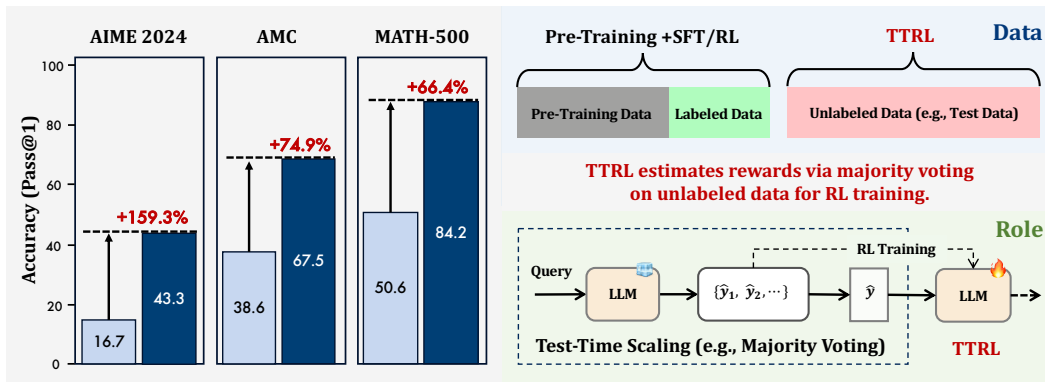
AIME 2024

AMC

MATH-500

Accuracy (Pass@1)

100
80
60
40
20
0

+159.3%
16.7
43.3

+74.9%
38.6
67.5

+66.4%
50.6
84.2

Data

Pre-Training +SFT/RL

TTRL

Pre-Training Data

Labeled Data

Unlabeled Data (e.g., Test Data)

TTRL estimates rewards via majority voting on unlabeled data for RL training.

Role

RL Training

Query

LLM

$\{\hat{y}_1, \hat{y}_2, \cdots\}$

$\hat{y}$

LLM

Test-Time Scaling (e.g., Majority Voting)

TTRL